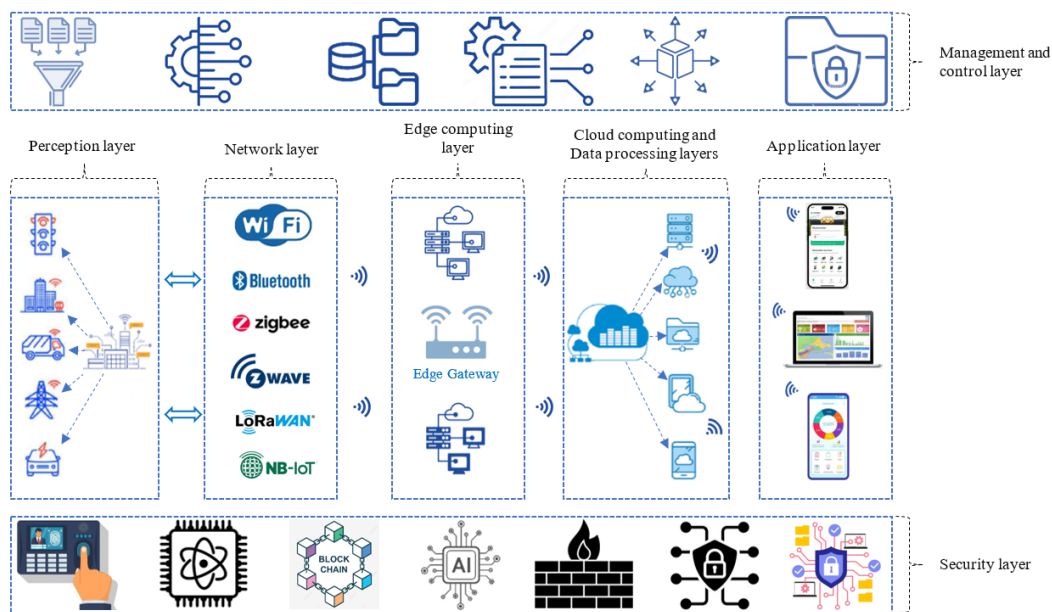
Management and control layer

Perception layer

Network layer

Edge computing layer

Cloud computing and Data processing layers

Application layer

Wi Fi

Bluetooth

zigbee

ZWAVE

LoRaWAN

NB-IoT

Edge Gateway

BLOCK CHAIN

AI

Security layer